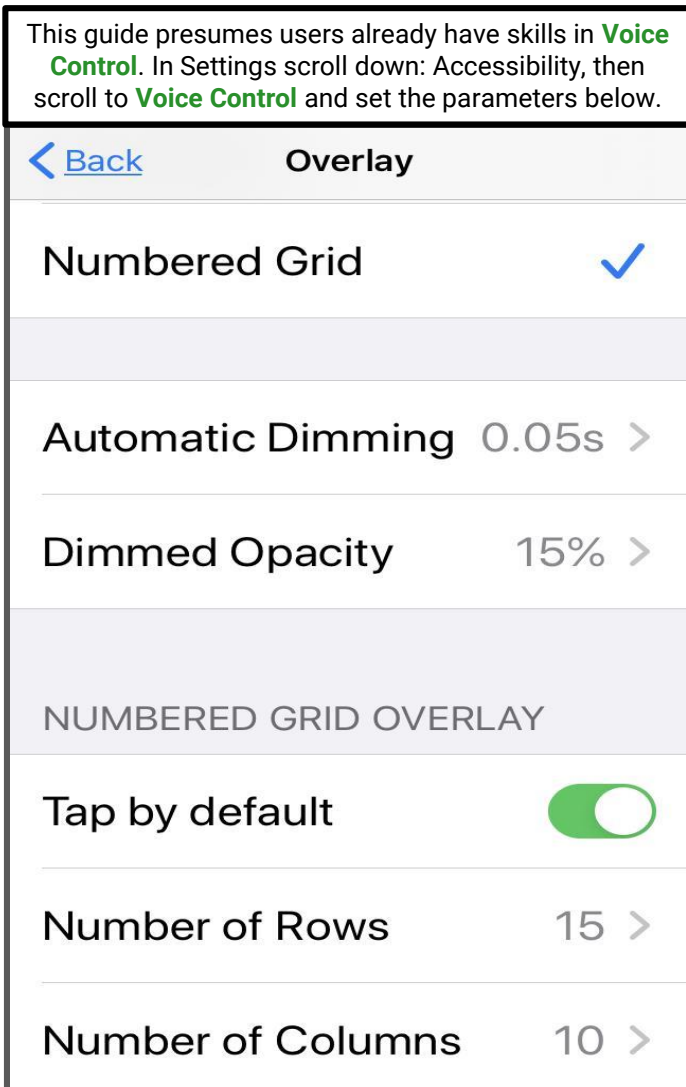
This guide presumes users already have skills in Voice Control. In Settings scroll down: Accessibility, then scroll to Voice Control and set the parameters below.

Back Overlay

Numbered Grid

Automatic Dimming 0.05s

Dimmed Opacity 15%

NUMBERED GRID OVERLAY

Tap by default

Number of Rows 15

Number of Columns 10